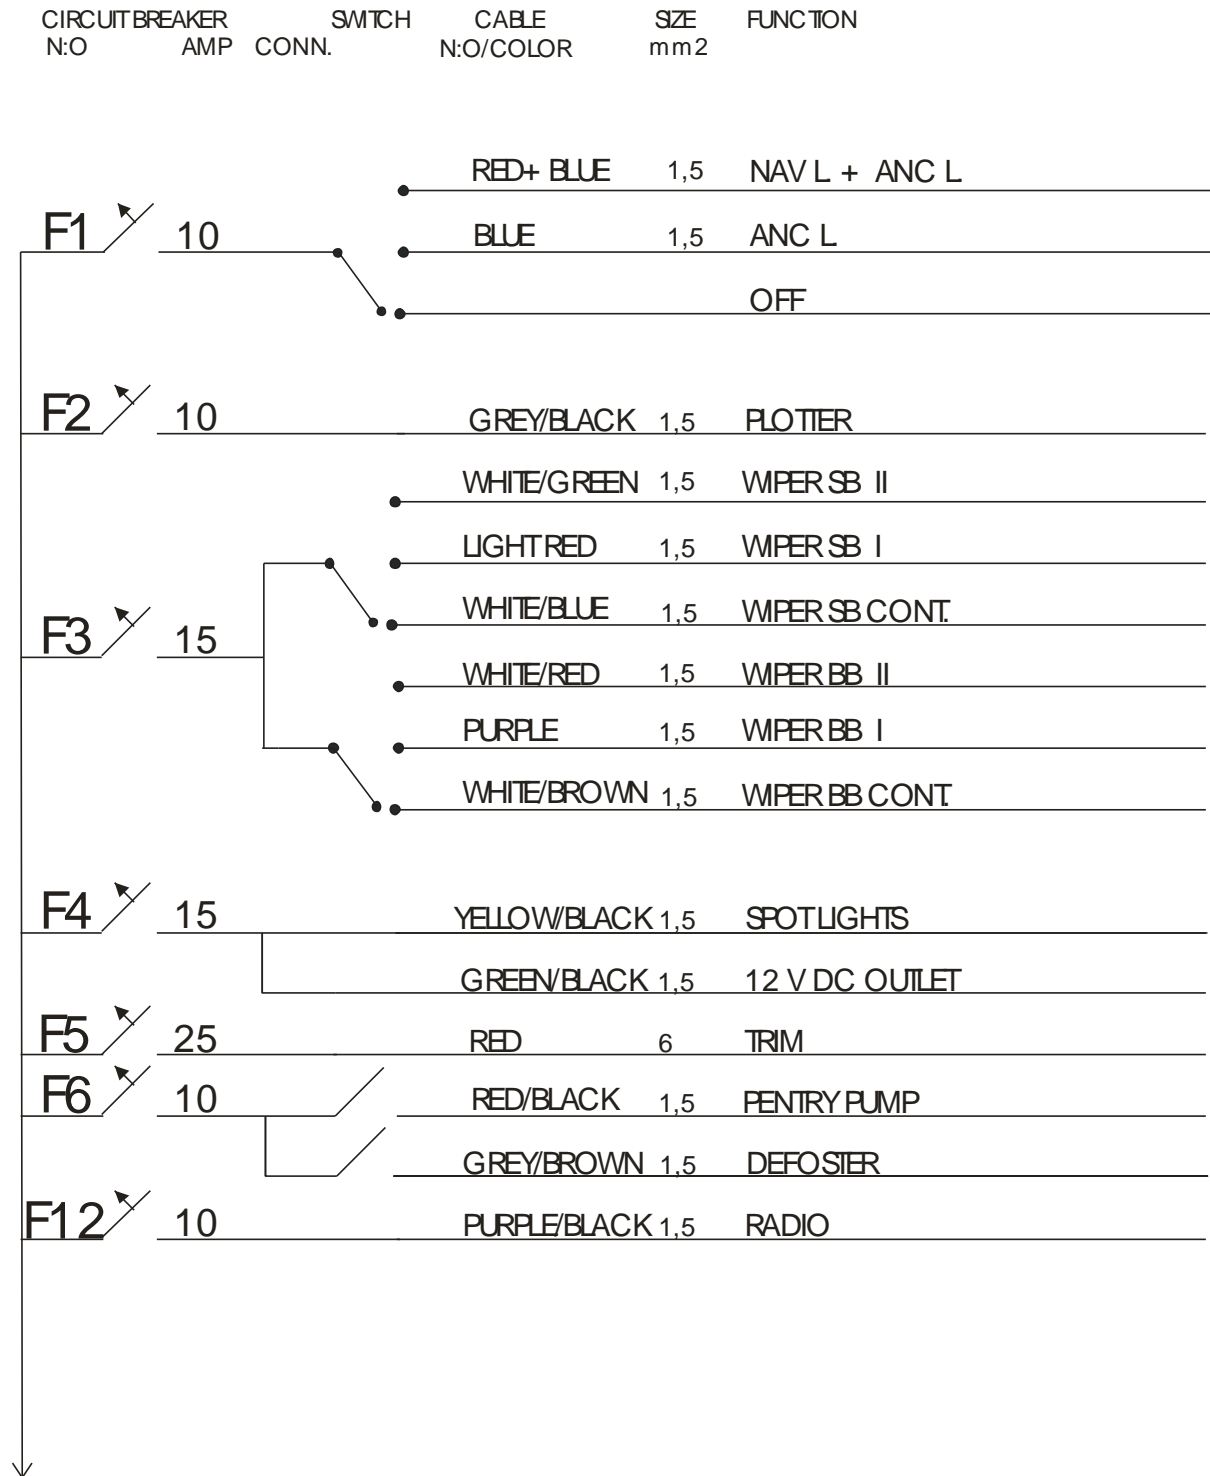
CIRCUIT BREAKER N:O AMP | SWITCH CONN. | CABLE N:O/COLOR | SIZE mm2 | FUNCTION

RED+ BLUE 1,5 NAV L + ANC L
F1 10 BLUE 1,5 ANC L
OFF

F2 10 GREY/BLACK 1,5 PLOTTER
WHITE/GREEN 1,5 WIPER SB II
LIGHT RED 1,5 WIPER SB I
F3 15 WHITE/BLUE 1,5 WIPER SB CONT.
WHITE/RED 1,5 WIPER BB II
PURPLE 1,5 WIPER BB I
WHITE/BROWN 1,5 WIPER BB CONT.

F4 15 YELLOW/BLACK 1,5 SPOTLIGHTS
GREEN/BLACK 1,5 12 V DC OUTLET
F5 25 RED 6 TRIM
F6 10 RED/BLACK 1,5 PENTRY PUMP
GREY/BROWN 1,5 DEFOSTER
F12 10 PURPLE/BLACK 1,5 RADIO